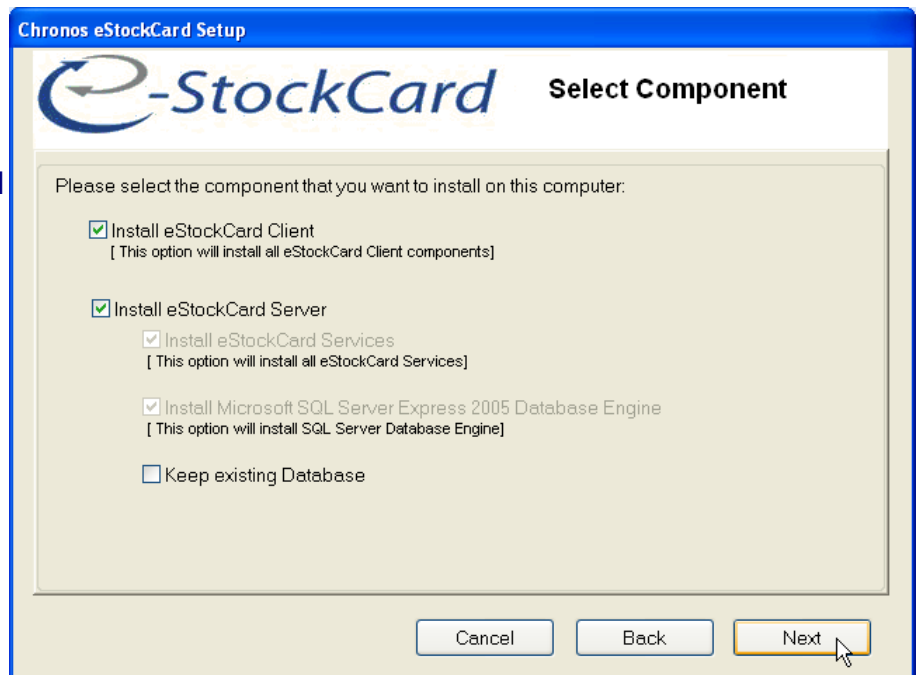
Chronos eStockCard Setup

e-StockCard

Select Component

Please select the component that you want to install on this computer:

Install eStockCard Client
[ This option will install all eStockCard Client components]

Install eStockCard Server

Install eStockCard Services
[ This option will install all eStockCard Services]

Install Microsoft SQL Server Express 2005 Database Engine
[ This option will install SQL Server Database Engine]

Keep existing Database

Cancel Back Next